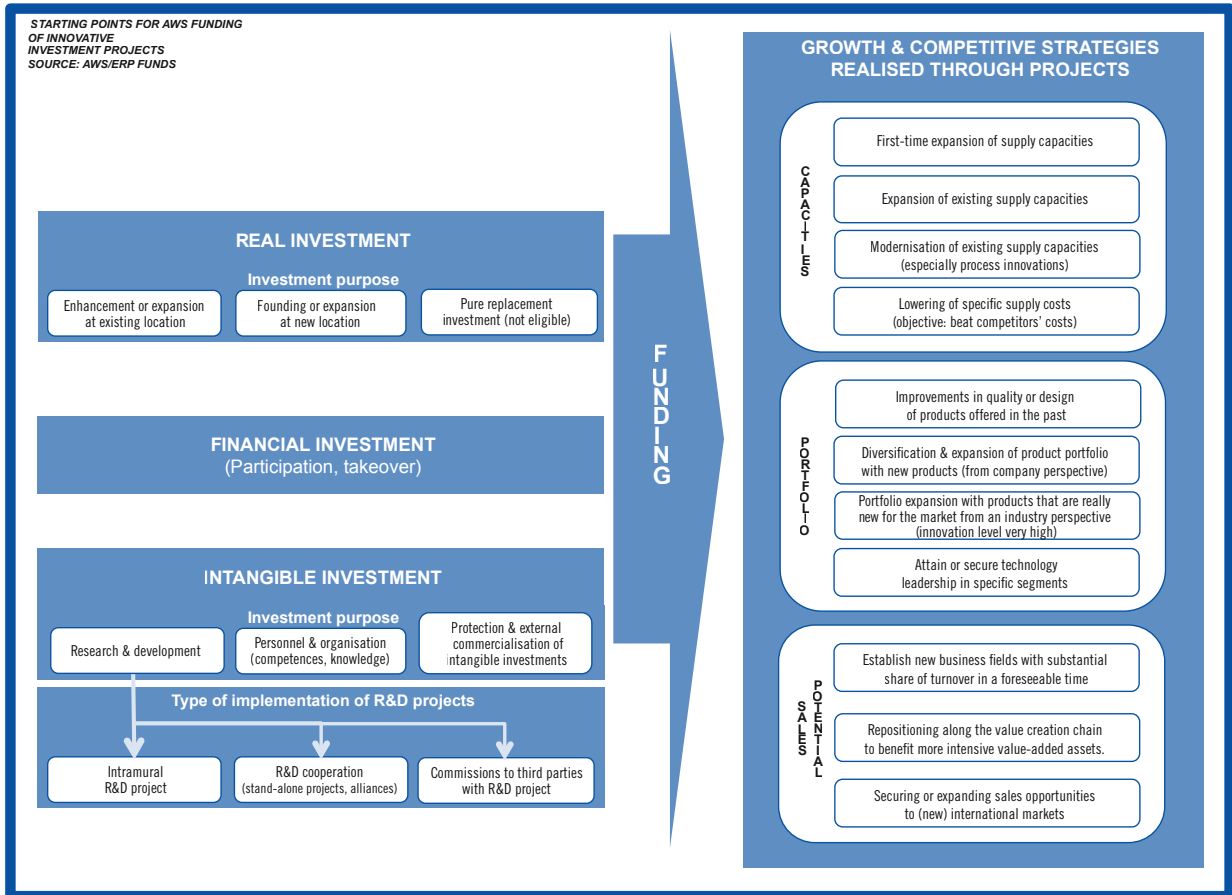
STARTING POINTS FOR AWS FUNDING OF INNOVATIVE INVESTMENT PROJECTS
SOURCE: AWS/ERP FUNDS

REAL INVESTMENT

Investment purpose

Enhancement or expansion at existing location

Founding or expansion at new location

Pure replacement investment (not eligible)

FINANCIAL INVESTMENT
(Participation, takeover)

INTANGIBLE INVESTMENT

Investment purpose

Research & development

Personnel & organisation (competences, knowledge)

Protection & external commercialisation of intangible investments

Type of implementation of R&D projects

Intramural R&D project

R&D cooperation (stand-alone projects, alliances)

Commissions to third parties with R&D project

FUNDING

GROWTH & COMPETITIVE STRATEGIES REALISED THROUGH PROJECTS

CAPACITIES

First-time expansion of supply capacities

Expansion of existing supply capacities

Modernisation of existing supply capacities (especially process innovations)

Lowering of specific supply costs (objective: beat competitors' costs)

PORTFOLIO

Improvements in quality or design of products offered in the past

Diversification & expansion of product portfolio with new products (from company perspective)

Portfolio expansion with products that are really new for the market from an industry perspective (innovation level very high)

Attain or secure technology leadership in specific segments

SALES POTENTIAL

Establish new business fields with substantial share of turnover in a foreseeable time

Repositioning along the value creation chain to benefit more intensive value-added assets.

Securing or expanding sales opportunities to (new) international markets